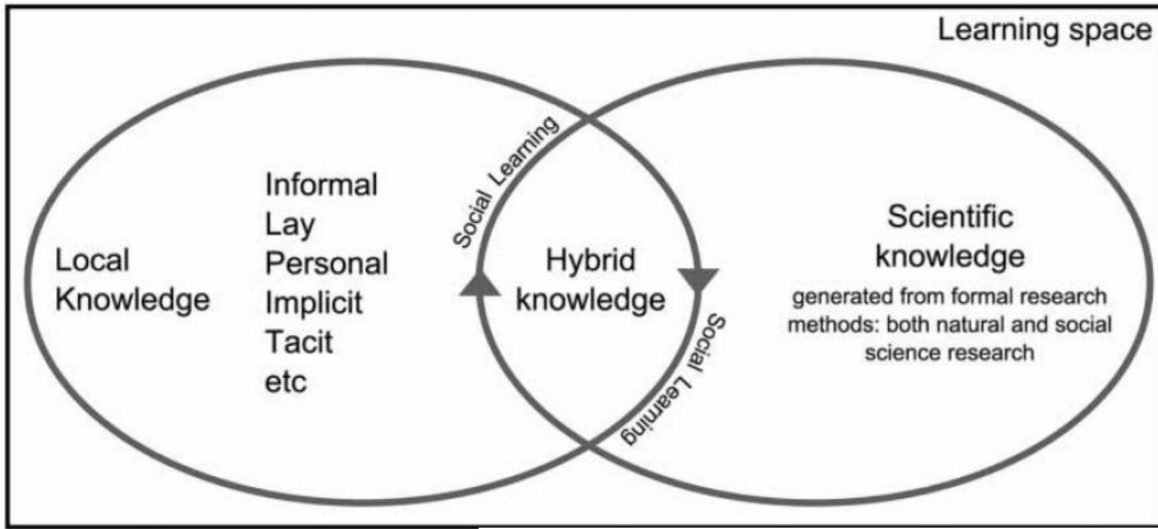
Learning space

Local Knowledge

Informal
Lay
Personal
Implicit
Tacit
etc

Social Learning

Hybrid knowledge

Social Learning

Scientific knowledge

generated from formal research methods: both natural and social science research